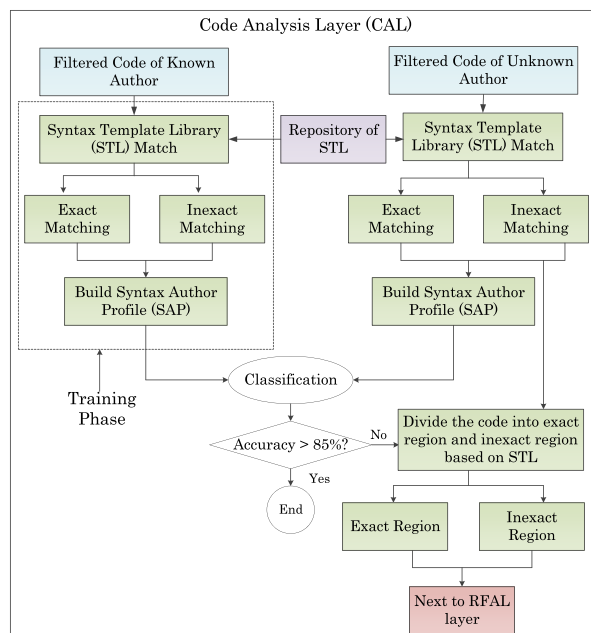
Code Analysis Layer (CAL)

Filtered Code of Known Author

Filtered Code of Unknown Author

Syntax Template Library (STL) Match

Repository of STL

Syntax Template Library (STL) Match

Exact Matching

Inexact Matching

Exact Matching

Inexact Matching

Build Syntax Author Profile (SAP)

Build Syntax Author Profile (SAP)

Training Phase

Classification

Accuracy > 85%?

No

Yes

End

Divide the code into exact region and inexact region based on STL

Exact Region

Inexact Region

Next to RFAL layer